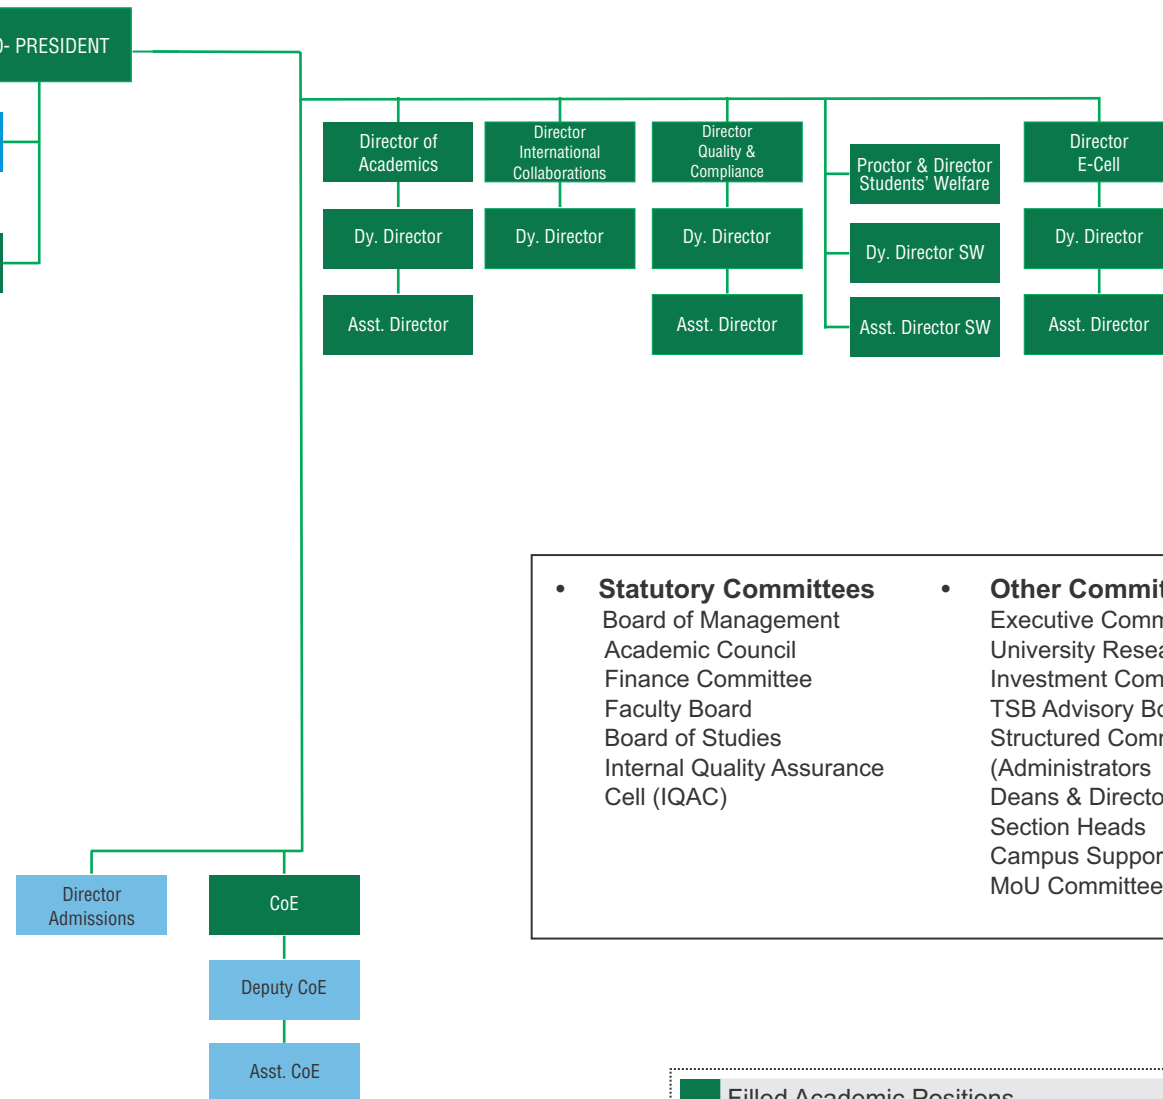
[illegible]- PRESIDENT

Director of Academics

Dy. Director

Asst. Director

Director International Collaborations

Dy. Director

Director Quality & Compliance

Dy. Director

Asst. Director

Proctor & Director Students' Welfare

Dy. Director SW

Asst. Director SW

Director E-Cell

Dy. Director

Asst. Director

• Statutory Committees
Board of Management
Academic Council
Finance Committee
Faculty Board
Board of Studies
Internal Quality Assurance Cell (IQAC)

• Other Commit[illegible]
Executive Comm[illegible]
University Resea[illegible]
Investment Com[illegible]
TSB Advisory Bo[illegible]
Structured Comm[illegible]
(Administrators
Deans & Directo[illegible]
Section Heads
Campus Suppor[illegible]
MoU Committee

Director Admissions

CoE

Deputy CoE

Asst. CoE

Filled Academic Positions